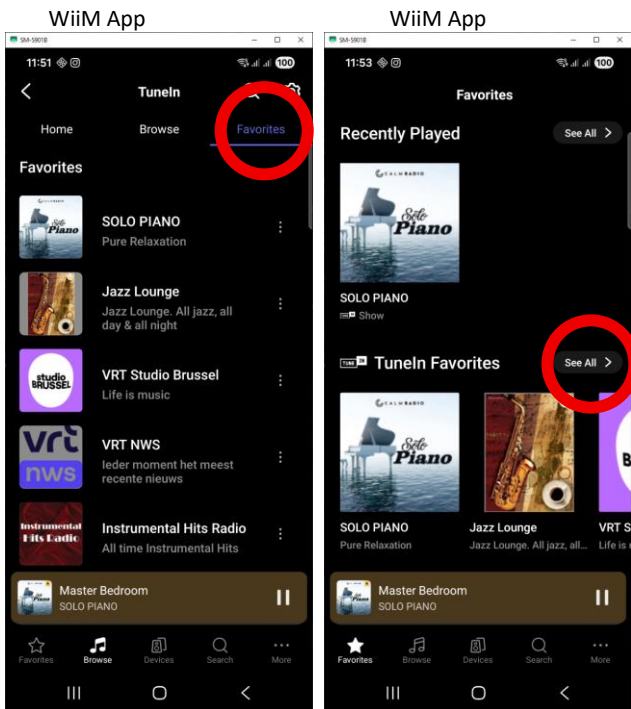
WiiM App

SM-S901B

11:51

100

TuneIn

Home

Browse

Favorites

Favorites

CALM RADIO

Solo Piano

SOLO PIANO

Pure Relaxation

Jazz Lounge

Jazz Lounge. All jazz, all day & all night

studio BRUSSEL

VRT Studio Brussel

Life is music

vrt nws

VRT NWS

Ieder moment het meest recente nieuws

Instrumental Hits Radio

Instrumental Hits Radio

All time Instrumental Hits

Master Bedroom

SOLO PIANO

Favorites

Browse

Devices

Search

More

WiiM App

SM-S901B

11:53

100

Favorites

Recently Played

See All

CALM RADIO

Solo Piano

SOLO PIANO

Show

TUNE IN

TuneIn Favorites

See All

CALM RADIO

Solo Piano

SOLO PIANO

Pure Relaxation

Jazz Lounge

Jazz Lounge. All jazz, all...

VRT S

Life is

Master Bedroom

SOLO PIANO

Favorites

Browse

Devices

Search

More